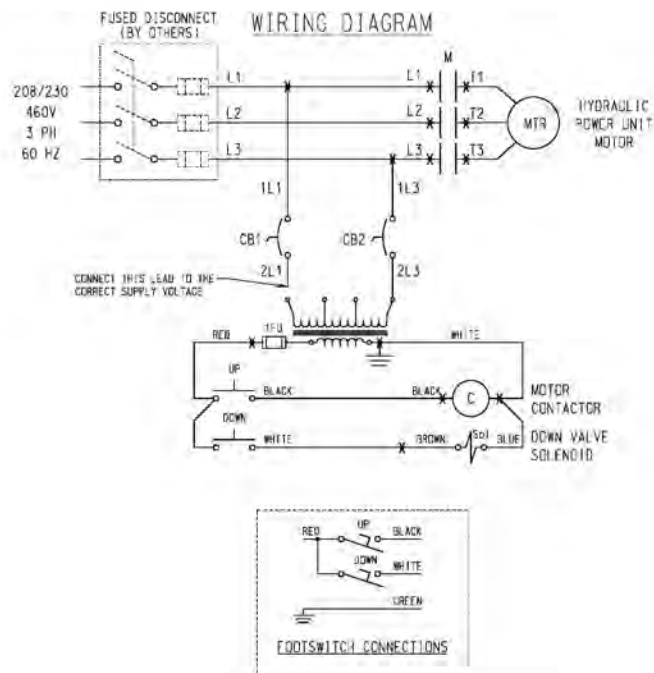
FUSED DISCONNECT (BY OTHERS)

WIRING DIAGRAM

208/230
460V
3 PH
60 HZ

L1
L2
L3

M
L1
L2
L3
T1
T2
T3

MTR

HYDRAULIC POWER UNIT MOTOR

1L1
1L3

CB1
CB2

2L1
2L3

CONNECT THIS LEAD TO THE CORRECT SUPPLY VOLTAGE

RED
1FU
WHITE

UP
BLACK
BLACK
C
MOTOR CONTACTOR

DOWN
WHITE
BROWN
SOL
BLUE
DOWN VALVE SOLENOID

RED
UP
BLACK
DOWN
WHITE
GREEN

FOOTSWITCH CONNECTIONS